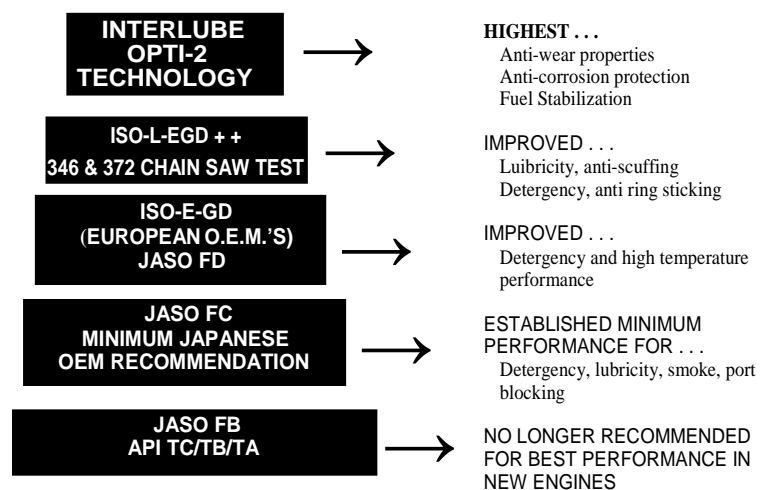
INTERLUBE
OPTI-2
TECHNOLOGY

HIGHEST . . .
Anti-wear properties
Anti-corrosion protection
Fuel Stabilization

ISO-L-EGD + +
346 & 372 CHAIN SAW TEST

IMPROVED . . .
Luibricity, anti-scuffing
Detergency, anti ring sticking

ISO-E-GD
(EUROPEAN O.E.M.'S)
JASO FD

IMPROVED . . .
Detergency and high temperature performance

JASO FC
MINIMUM JAPANESE
OEM RECOMMENDATION

ESTABLISHED MINIMUM PERFORMANCE FOR . . .
Detergency, lubricity, smoke, port blocking

JASO FB
API TC/TB/TA

NO LONGER RECOMMENDED FOR BEST PERFORMANCE IN NEW ENGINES